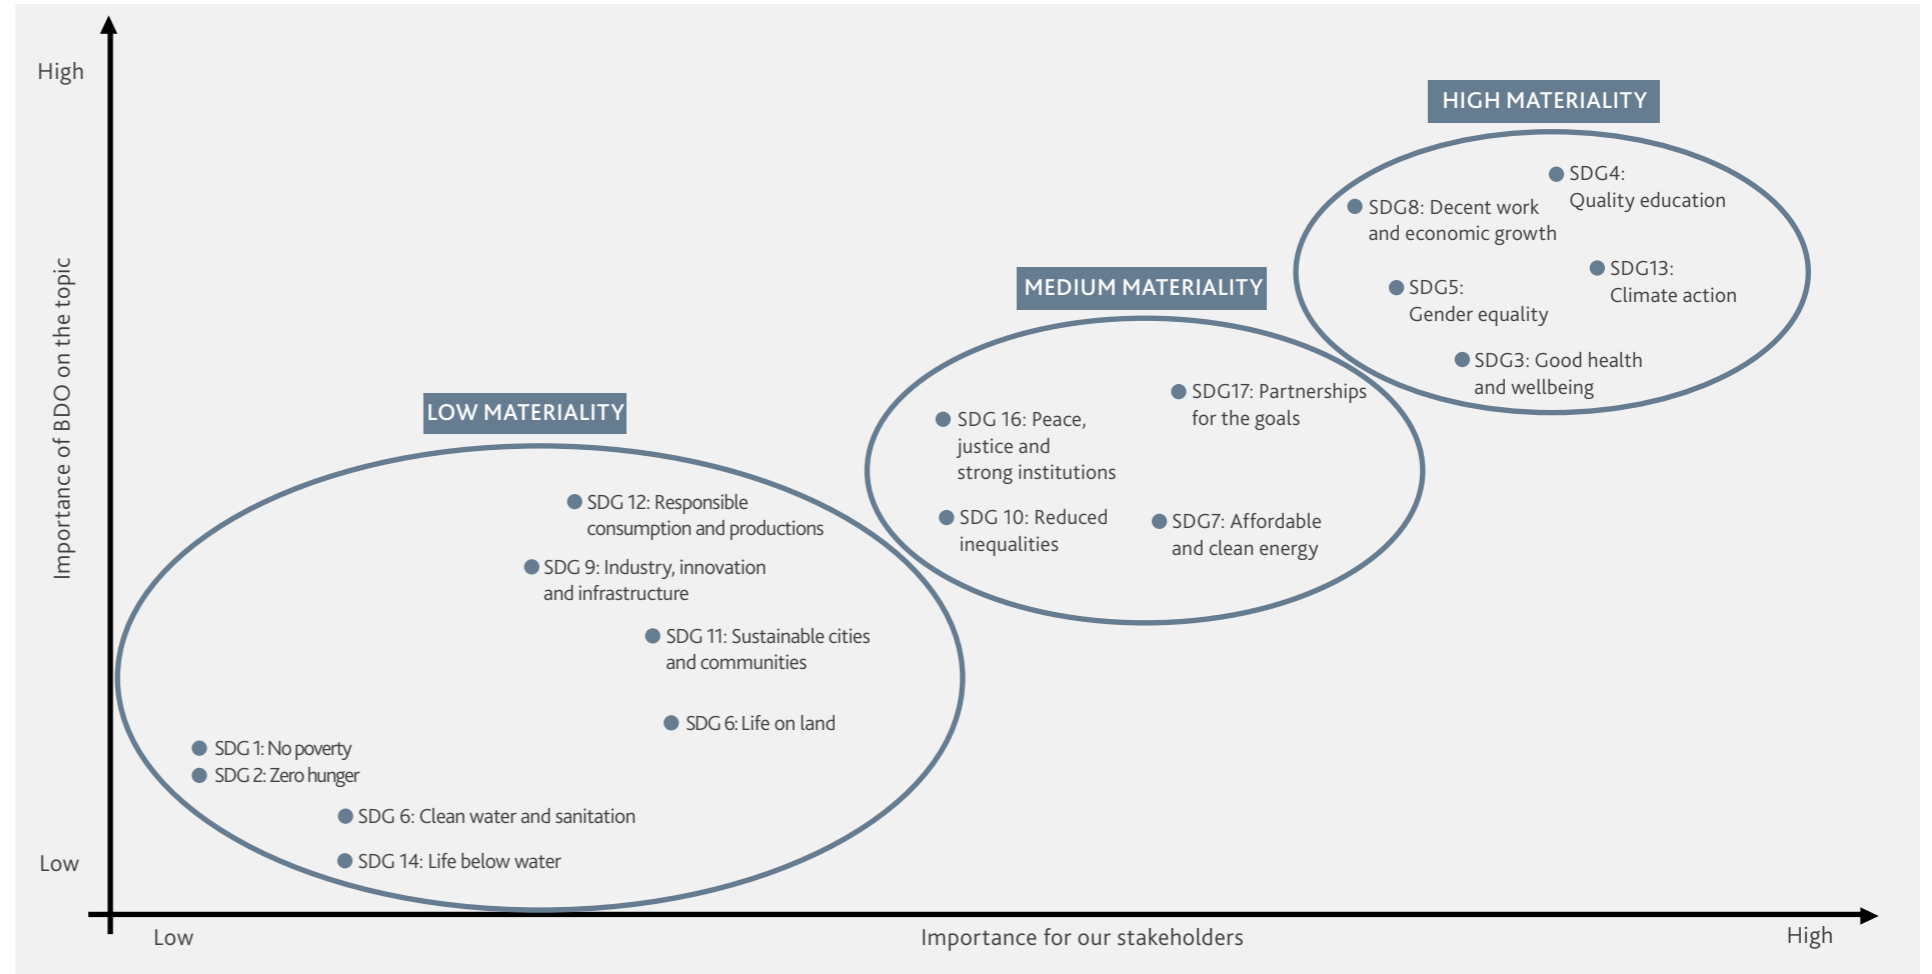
High

Importance of BDO on the topic

Low

HIGH MATERIALITY

SDG4: Quality education

SDG8: Decent work and economic growth

SDG13: Climate action

SDG5: Gender equality

SDG3: Good health and wellbeing

MEDIUM MATERIALITY

SDG17: Partnerships for the goals

SDG 16: Peace, justice and strong institutions

SDG 10: Reduced inequalities

SDG7: Affordable and clean energy

LOW MATERIALITY

SDG 12: Responsible consumption and productions

SDG 9: Industry, innovation and infrastructure

SDG 11: Sustainable cities and communities

SDG 6: Life on land

SDG 1: No poverty

SDG 2: Zero hunger

SDG 6: Clean water and sanitation

SDG 14: Life below water

Low

Importance for our stakeholders

High